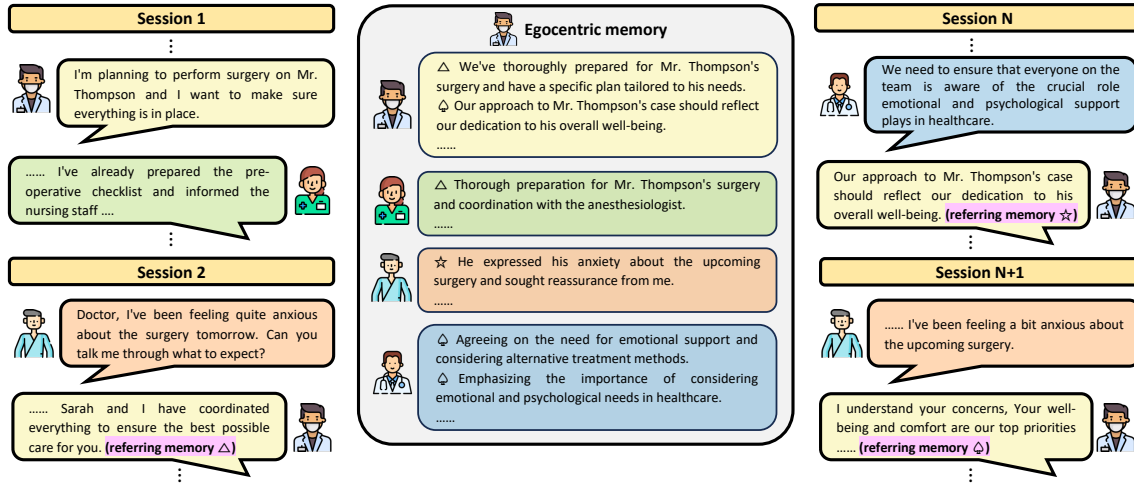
Session 1

⋮

I'm planning to perform surgery on Mr. Thompson and I want to make sure everything is in place.

...... I've already prepared the preoperative checklist and informed the nursing staff ....

⋮

Session 2

Doctor, I've been feeling quite anxious about the surgery tomorrow. Can you talk me through what to expect?

...... Sarah and I have coordinated everything to ensure the best possible care for you. (referring memory △)

⋮

Egocentric memory

△ We've thoroughly prepared for Mr. Thompson's surgery and have a specific plan tailored to his needs.
♤ Our approach to Mr. Thompson's case should reflect our dedication to his overall well-being.
......

△ Thorough preparation for Mr. Thompson's surgery and coordination with the anesthesiologist.
......

☆ He expressed his anxiety about the upcoming surgery and sought reassurance from me.
......

♤ Agreeing on the need for emotional support and considering alternative treatment methods.
♤ Emphasizing the importance of considering emotional and psychological needs in healthcare.
......

Session N

⋮

We need to ensure that everyone on the team is aware of the crucial role emotional and psychological support plays in healthcare.

Our approach to Mr. Thompson's case should reflect our dedication to his overall well-being. (referring memory ☆)

⋮

Session N+1

...... I've been feeling a bit anxious about the upcoming surgery.

I understand your concerns, Your well-being and comfort are our top priorities ...... (referring memory ♤)

⋮